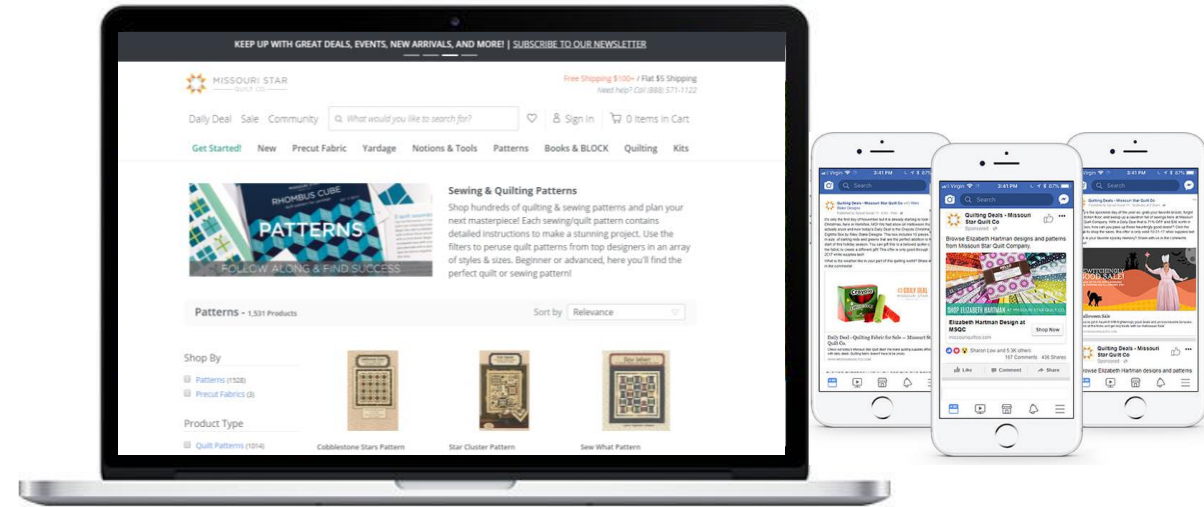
KEEP UP WITH GREAT DEALS, EVENTS, NEW ARRIVALS, AND MORE! | SUBSCRIBE TO OUR NEWSLETTER

MISSOURI STAR QUILT CO.

Free Shipping $100+ / Flat $5 Shipping
Need help? Call (888) 571-1122

Daily Deal Sale Community What would you like to search for? Sign in 0 Items in Cart

Get Started! New Precut Fabric Yardage Notions & Tools Patterns Books & BLOCK Quilting Kits

RHOMBUS CUBE
PATTERNS
FOLLOW ALONG & FIND SUCCESS

Sewing & Quilting Patterns

Shop hundreds of quilting & sewing patterns and plan your next masterpiece! Each sewing/quilt pattern contains detailed instructions to make a stunning project. Use the filters to peruse quilt patterns from top designers in an array of styles & sizes. Beginner or advanced, here you'll find the perfect quilt or sewing pattern!

Patterns - 1,531 Products

Sort by Relevance

Shop By
Patterns (1528)
Precut Fabrics (3)

Product Type
Quilt Patterns (1014)

Cobblestone Stars Pattern
Star Cluster Pattern
Sew What Pattern

Search
Quilting Deals - Missouri Star Quilt Co
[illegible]
Daily Deal - Quilting Fabric for Sale — Missouri Star Quilt Co.
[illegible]

3:41 PM
Search
Quilting Deals - Missouri Star Quilt Co
Sponsored
Browse Elizabeth Hartman designs and patterns from Missouri Star Quilt Company.
SHOP ELIZABETH HARTMAN
Elizabeth Hartman Design at MSQC
missouriquiltco.com
Shop Now
Sharon Low and 5.3K others
157 Comments 436 Shares
Like Comment Share

Search
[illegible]
SWITCHINGLY GOOD SALE!
Halloween Sale
Quilting Deals - Missouri Star Quilt Co
Sponsored
Browse Elizabeth Hartman designs and patterns